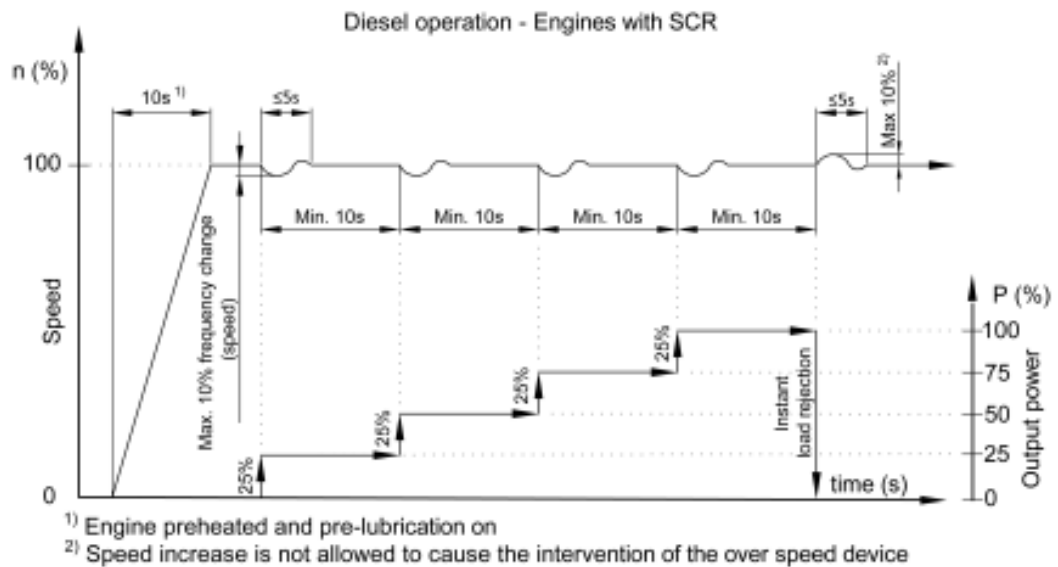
Diesel operation - Engines with SCR

n (%)

10s $^{1)}$

≤5s

≤5s

Max 10% $^{2)}$

100

Min. 10s

Min. 10s

Min. 10s

Min. 10s

Speed

Max. 10% frequency change (speed)

P (%)

100

75

50

25

0

Output power

25%

25%

25%

25%

Instant load rejection

0

time (s)

$^{1)}$ Engine preheated and pre-lubrication on
$^{2)}$ Speed increase is not allowed to cause the intervention of the over speed device